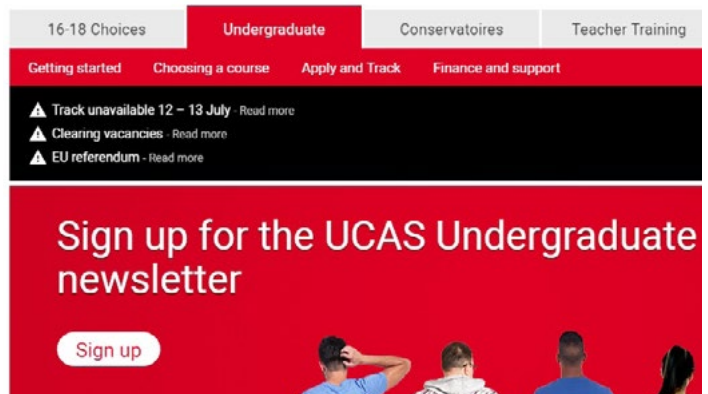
16-18 Choices Undergraduate Conservatoires Teacher Training

Getting started Choosing a course Apply and Track Finance and support

Track unavailable 12 – 13 July - Read more
Clearing vacancies - Read more
EU referendum - Read more

Sign up for the UCAS Undergraduate newsletter

Sign up